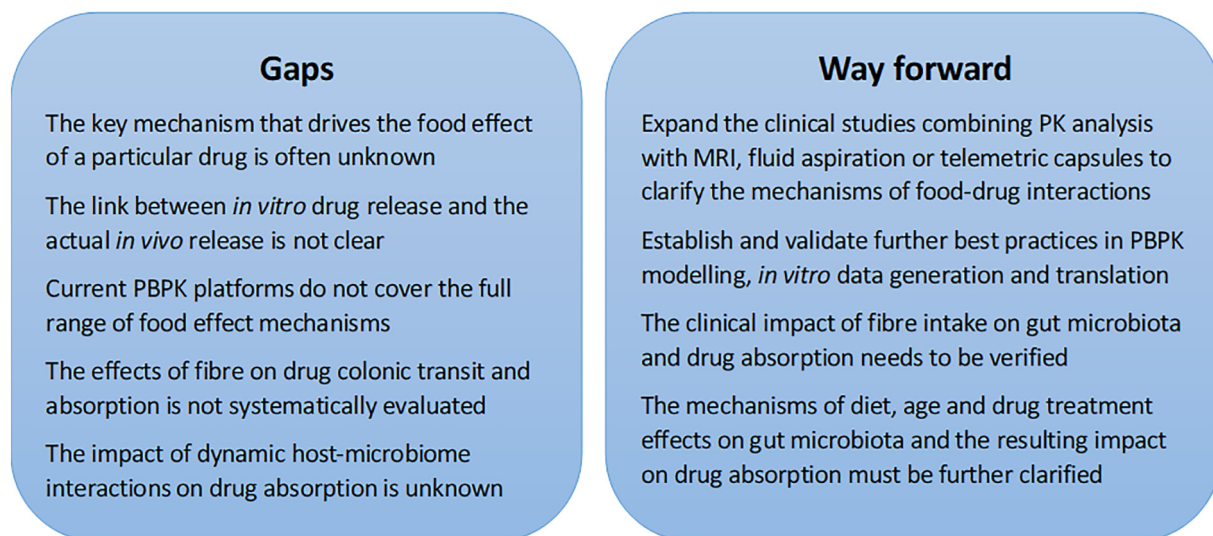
Gaps

The key mechanism that drives the food effect of a particular drug is often unknown

The link between *in vitro* drug release and the actual *in vivo* release is not clear

Current PBPK platforms do not cover the full range of food effect mechanisms

The effects of fibre on drug colonic transit and absorption is not systematically evaluated

The impact of dynamic host-microbiome interactions on drug absorption is unknown

Way forward

Expand the clinical studies combining PK analysis with MRI, fluid aspiration or telemetric capsules to clarify the mechanisms of food-drug interactions

Establish and validate further best practices in PBPK modelling, *in vitro* data generation and translation

The clinical impact of fibre intake on gut microbiota and drug absorption needs to be verified

The mechanisms of diet, age and drug treatment effects on gut microbiota and the resulting impact on drug absorption must be further clarified